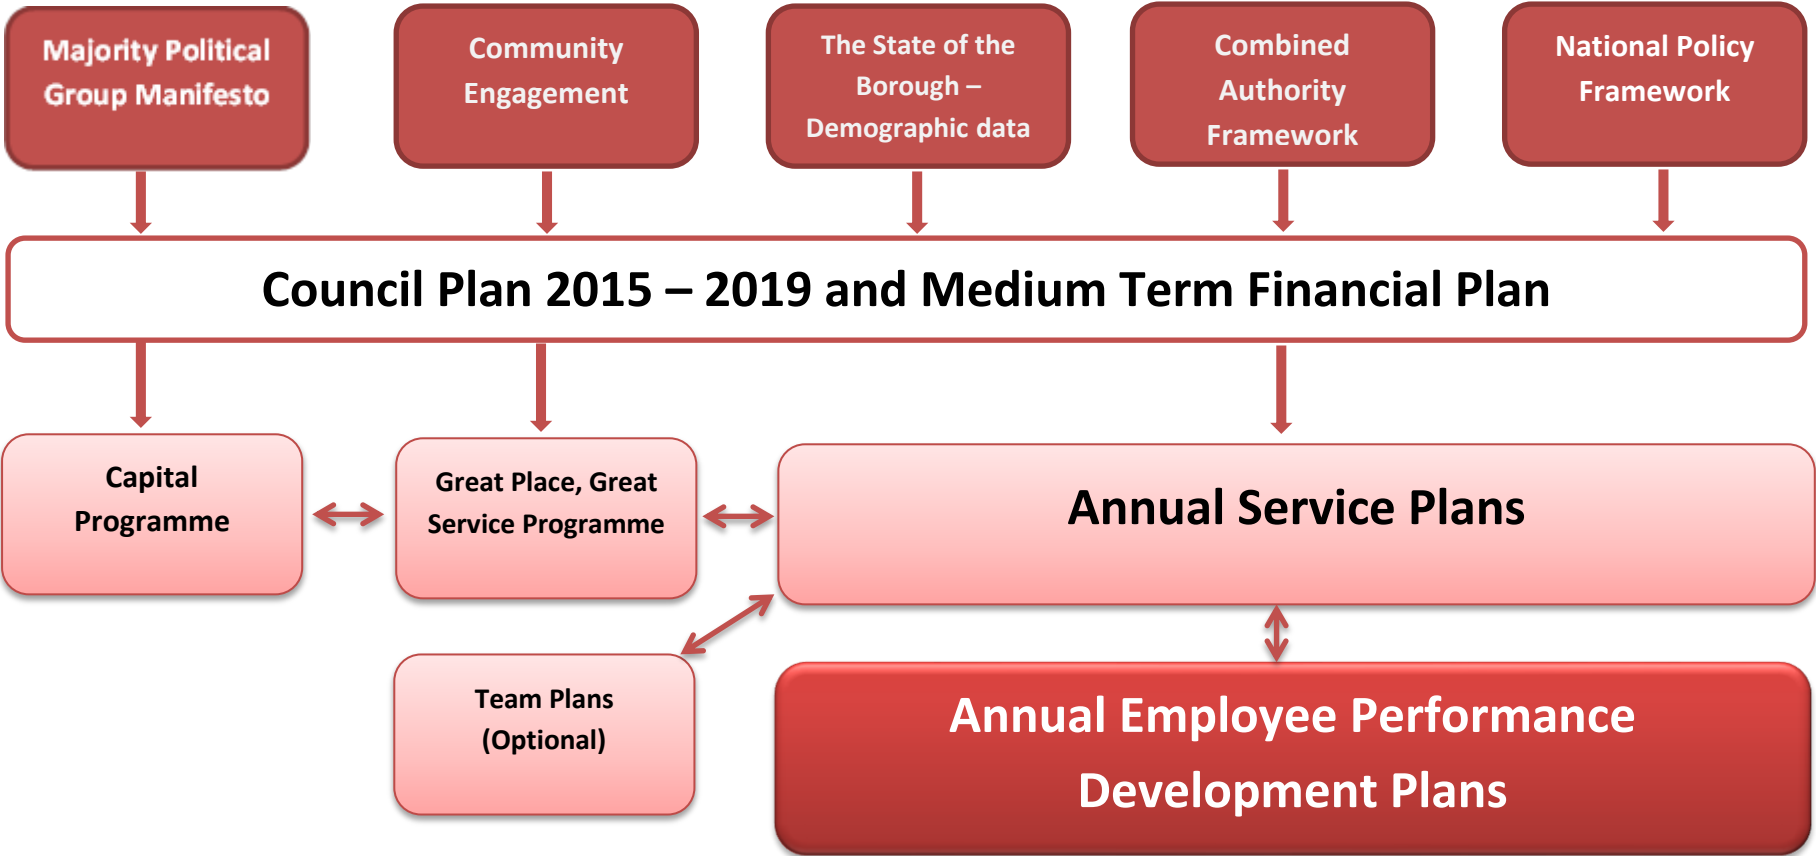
Majority Political Group Manifesto

Community Engagement

The State of the Borough – Demographic data

Combined Authority Framework

National Policy Framework

Council Plan 2015 – 2019 and Medium Term Financial Plan

Capital Programme

Great Place, Great Service Programme

Annual Service Plans

Team Plans (Optional)

Annual Employee Performance Development Plans